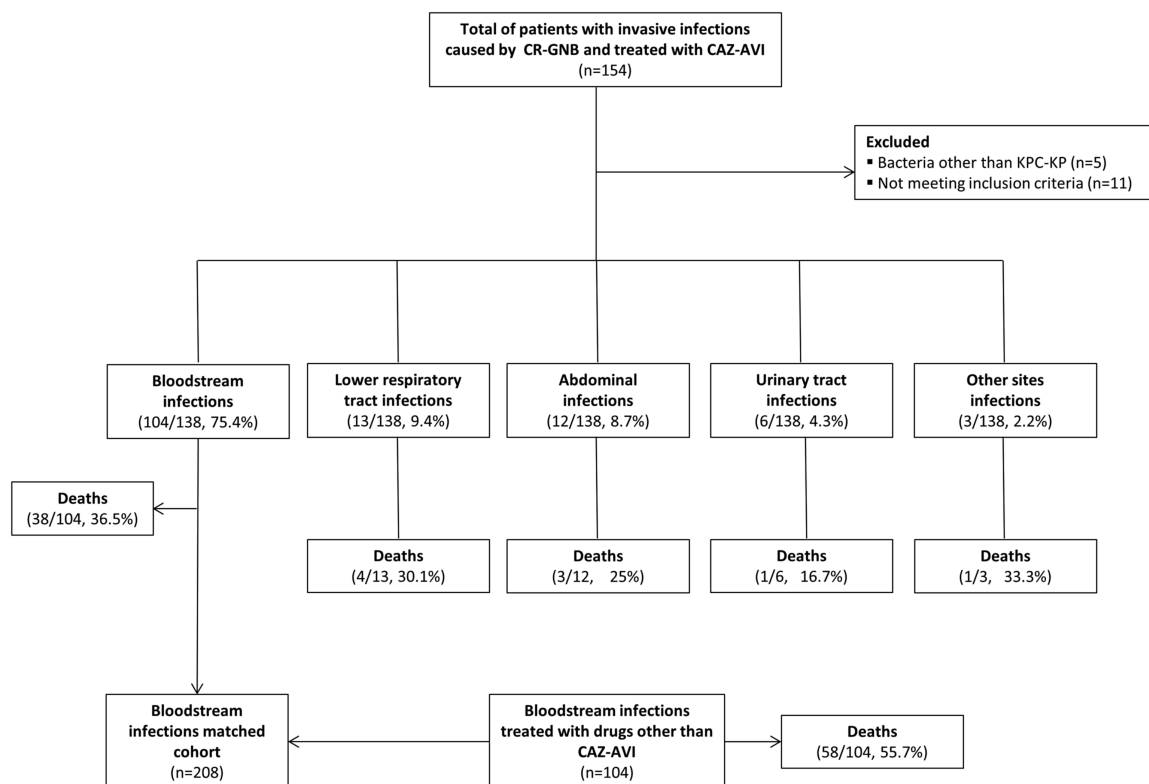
Total of patients with invasive infections caused by CR-GNB and treated with CAZ-AVI
(n=154)

Excluded
▪ Bacteria other than KPC-KP (n=5)
▪ Not meeting inclusion criteria (n=11)

Bloodstream infections
(104/138, 75.4%)

Lower respiratory tract infections
(13/138, 9.4%)

Abdominal infections
(12/138, 8.7%)

Urinary tract infections
(6/138, 4.3%)

Other sites infections
(3/138, 2.2%)

Deaths
(38/104, 36.5%)

Deaths
(4/13, 30.1%)

Deaths
(3/12, 25%)

Deaths
(1/6, 16.7%)

Deaths
(1/3, 33.3%)

Bloodstream infections matched cohort
(n=208)

Bloodstream infections treated with drugs other than CAZ-AVI
(n=104)

Deaths
(58/104, 55.7%)